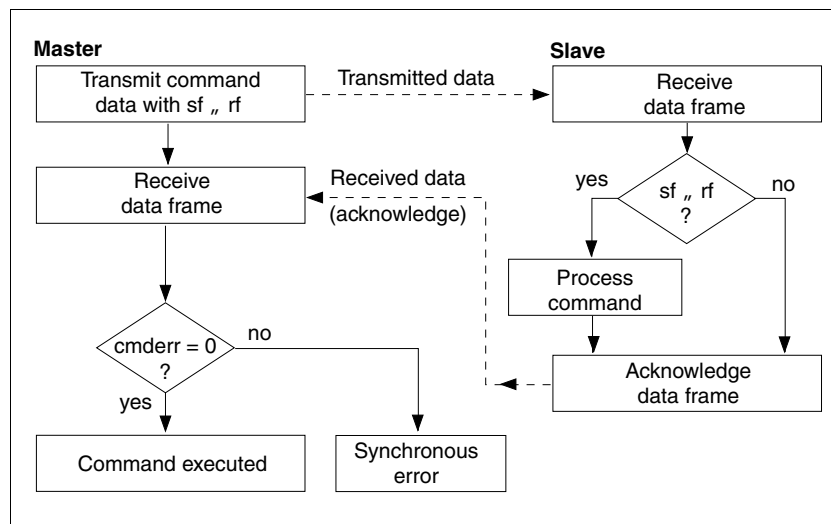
Master

Transmit command data with sf „ rf

Transmitted data

Slave

Receive data frame

Receive data frame

Received data (acknowledge)

yes

sf „ rf ?

no

Process command

cmderr = 0 ?

no

yes

Acknowledge data frame

Command executed

Synchronous error